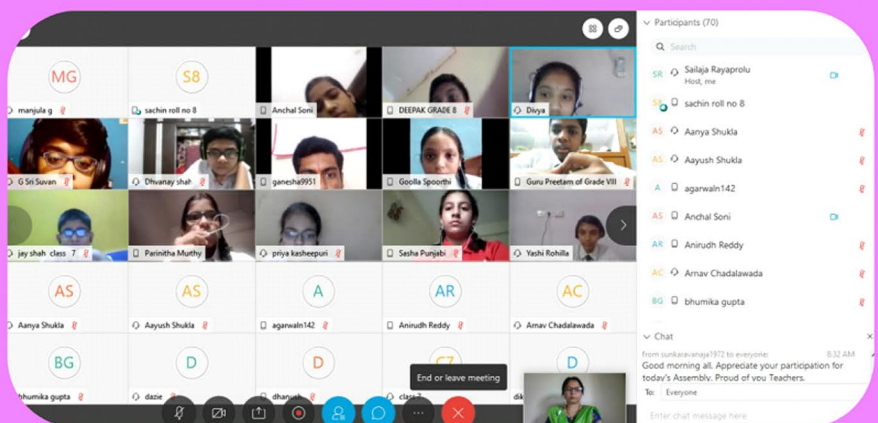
MG
manjula g

S8
sachin roll no 8

Anchal Soni

DEEPAK GRADE 8

Divya

G Sri Suvan

Dhvanay shah

ganesha9951

Goolla Spoorthi

Guru Preetam of Grade VIII

jay shah class 7

Parinitha Murthy

priya kasheepuri

Sasha Punjabi

Yashi Rohilla

AS
Aanya Shukla

AS
Aayush Shukla

A
agarwaln142

AR
Anirudh Reddy

AC
Arnav Chadalawada

BG
bhumika gupta

D
dazie

D
dhanush

C7
class 7

D
dik

End or leave meeting

Participants (70)

Search

SR Sailaja Rayaprolu
Host, me

S8 sachin roll no 8

AS Aanya Shukla

AS Aayush Shukla

A agarwaln142

AS Anchal Soni

AR Anirudh Reddy

AC Arnav Chadalawada

BG bhumika gupta

Chat

from sunkaravanaja1972 to everyone: 8:32 AM

Good morning all. Appreciate your participation for today's Assembly. Proud of you Teachers.

To: Everyone

Enter chat message here